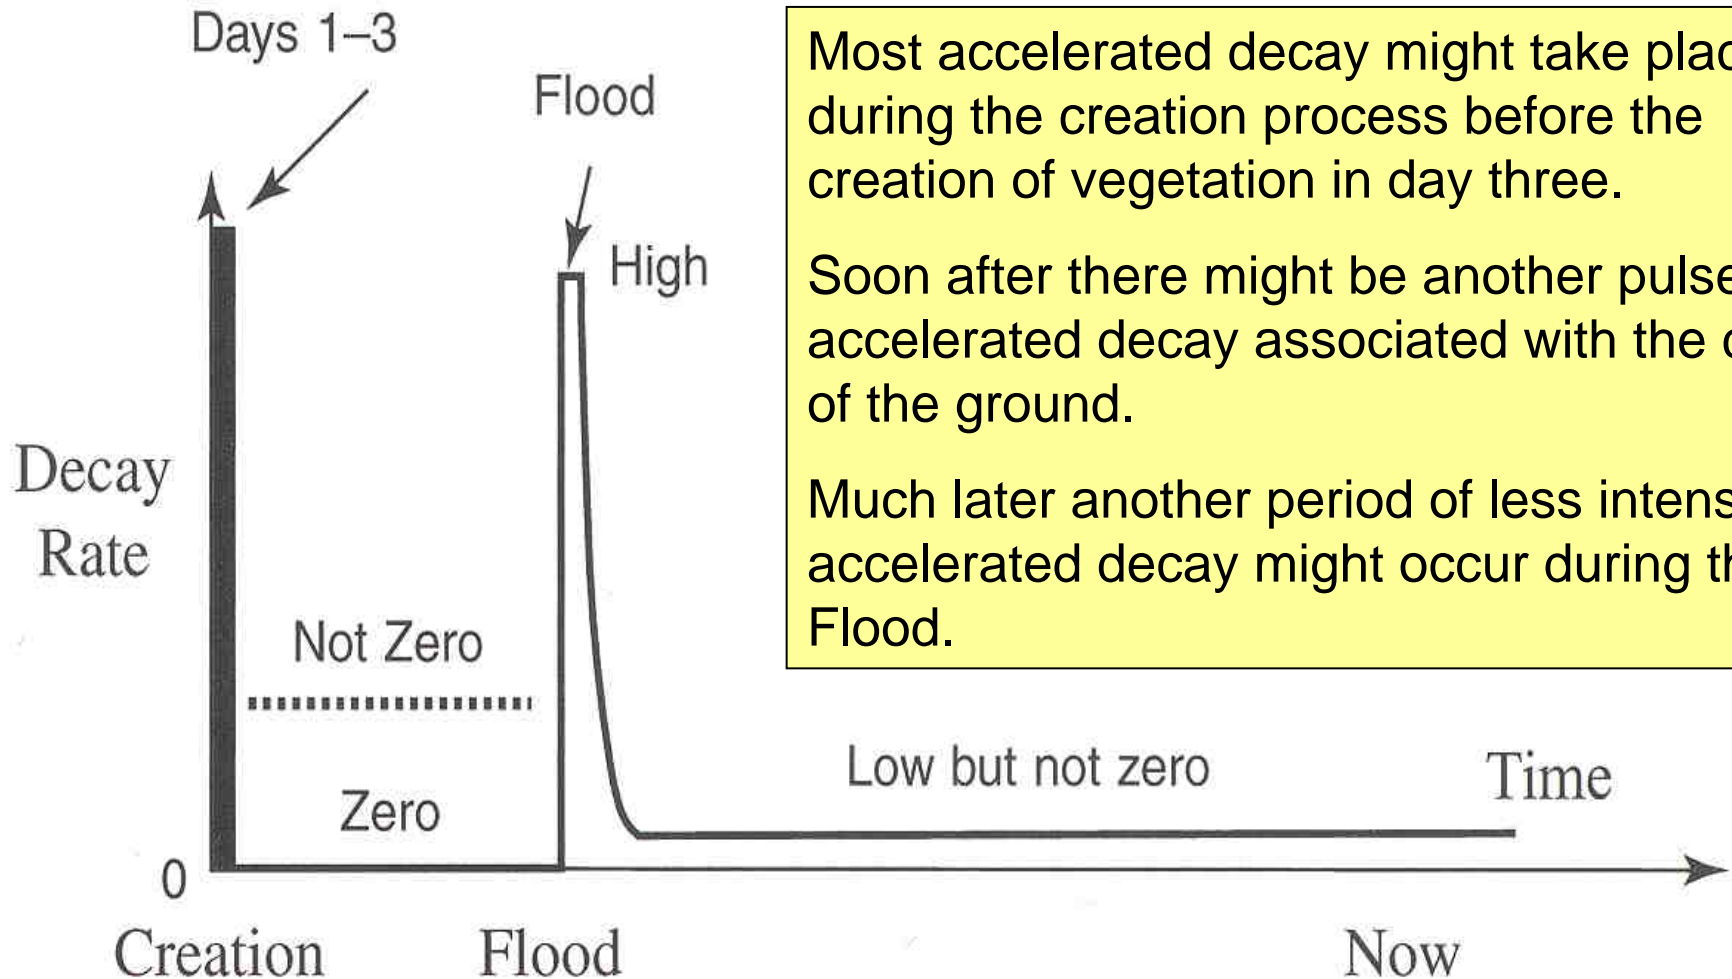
Days 1–3

Flood

High

Decay Rate

Not Zero

Zero

0

Low but not zero

Time

Creation

Flood

Now

Most accelerated decay might take plac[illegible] during the creation process before the creation of vegetation in day three.

Soon after there might be another pulse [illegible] accelerated decay associated with the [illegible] of the ground.

Much later another period of less intens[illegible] accelerated decay might occur during th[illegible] Flood.